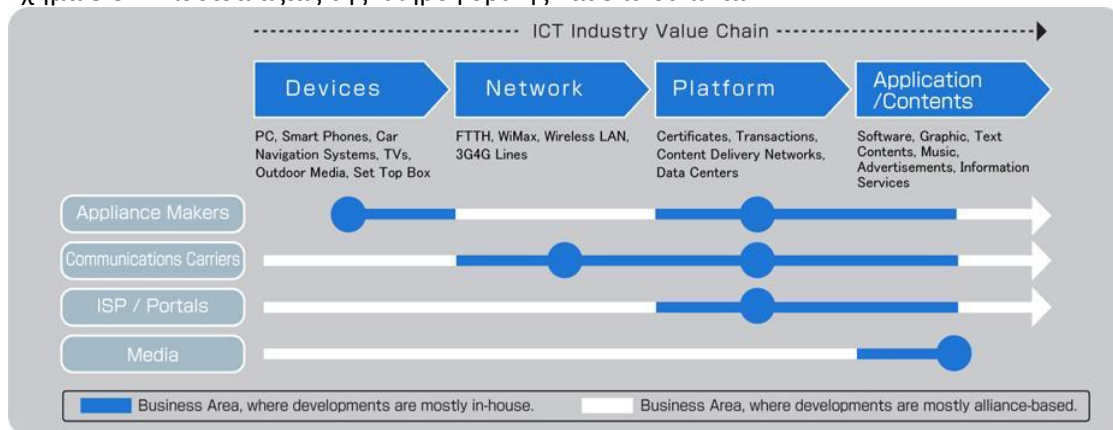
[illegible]

ICT Industry Value Chain

Devices

Network

Platform

Application /Contents

PC, Smart Phones, Car Navigation Systems, TVs, Outdoor Media, Set Top Box

FTTH, WiMax, Wireless LAN, 3G4G Lines

Certificates, Transactions, Content Delivery Networks, Data Centers

Software, Graphic, Text Contents, Music, Advertisements, Information Services

Appliance Makers

Communications Carriers

ISP / Portals

Media

Business Area, where developments are mostly in-house.

Business Area, where developments are mostly alliance-based.